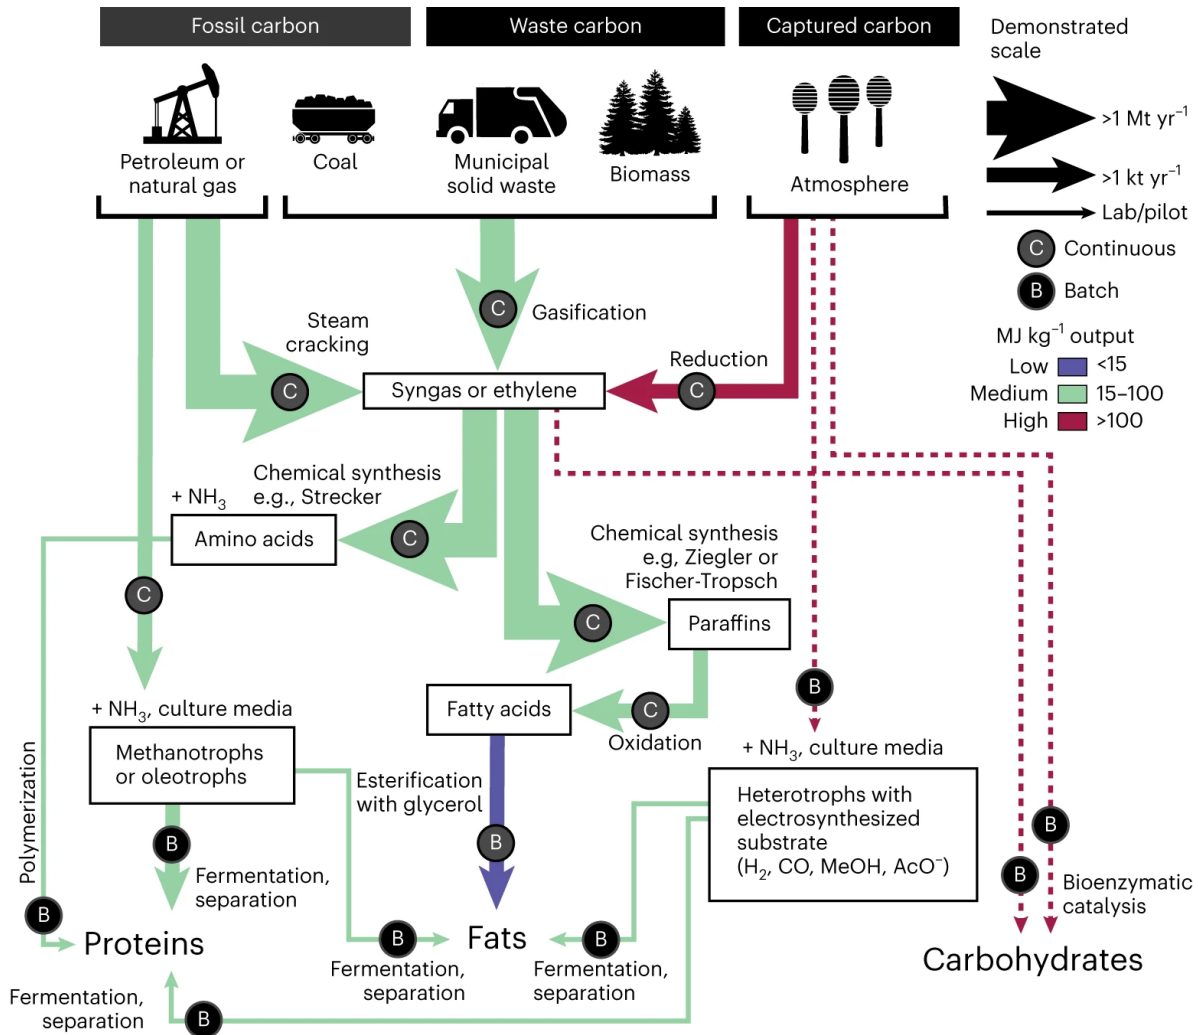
Fossil carbon

Waste carbon

Captured carbon

Demonstrated scale

Petroleum or natural gas

Coal

Municipal solid waste

Biomass

Atmosphere

>1 Mt yr$^{-1}$

>1 kt yr$^{-1}$

Lab/pilot

C Continuous

B Batch

MJ kg$^{-1}$ output

| | |
|---|---|
| Low | <15 |
| Medium | 15–100 |
| High | >100 |

C Gasification

Steam cracking

C

Syngas or ethylene

Reduction

C

Chemical synthesis e.g., Strecker

+ NH$_3$

Amino acids

C

Chemical synthesis e.g, Ziegler or Fischer-Tropsch

C

C

Paraffins

B

+ NH$_3$, culture media

Fatty acids

C

Oxidation

+ NH$_3$, culture media

Methanotrophs or oleotrophs

Esterification with glycerol

Heterotrophs with electrosynthesized substrate (H$_2$, CO, MeOH, AcO$^{-}$)

Polymerization

B

B

Fermentation, separation

B

B

B

Bioenzymatic catalysis

B

Proteins

B

Fats

B

Fermentation, separation

Fermentation, separation

Carbohydrates

Fermentation, separation

B